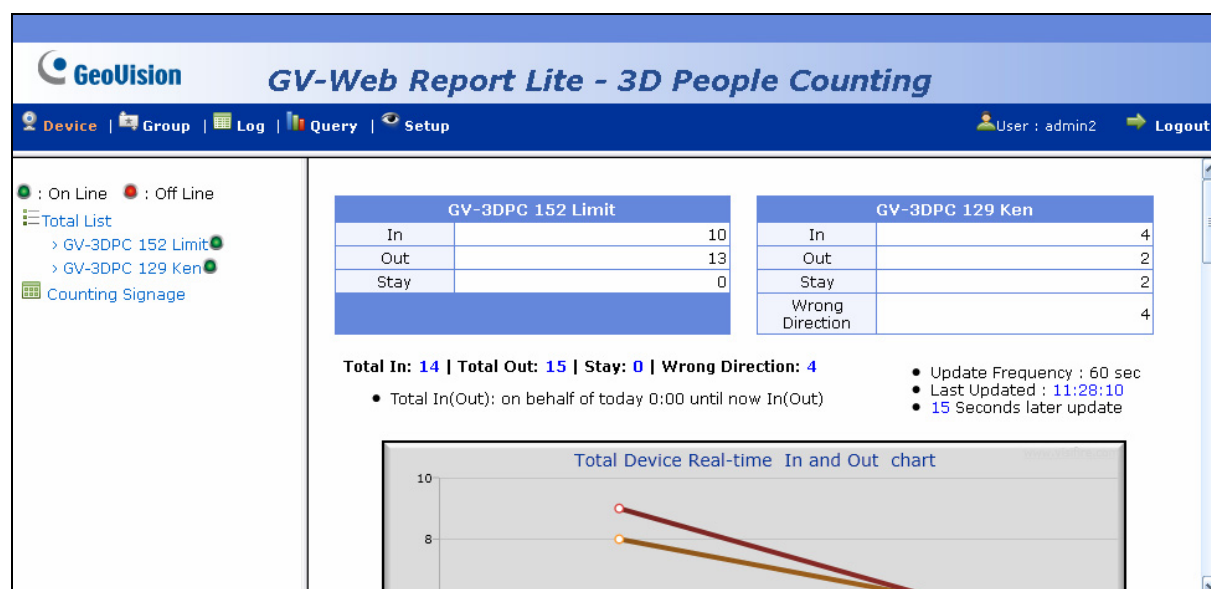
GeoUision

GV-Web Report Lite - 3D People Counting

Device | Group | Log | Query | Setup

User : admin2 Logout

: On Line : Off Line

Total List

› GV-3DPC 152 Limit

› GV-3DPC 129 Ken

Counting Signage

| GV-3DPC 152 Limit | |
|---|---|
| In | 10 |
| Out | 13 |
| Stay | 0 |

| GV-3DPC 129 Ken | |
|---|---|
| In | 4 |
| Out | 2 |
| Stay | 2 |
| Wrong Direction | 4 |

Total In: 14 | Total Out: 15 | Stay: 0 | Wrong Direction: 4

• Total In(Out): on behalf of today 0:00 until now In(Out)

• Update Frequency : 60 sec
• Last Updated : 11:28:10
• 15 Seconds later update

Total Device Real-time In and Out chart

10

8